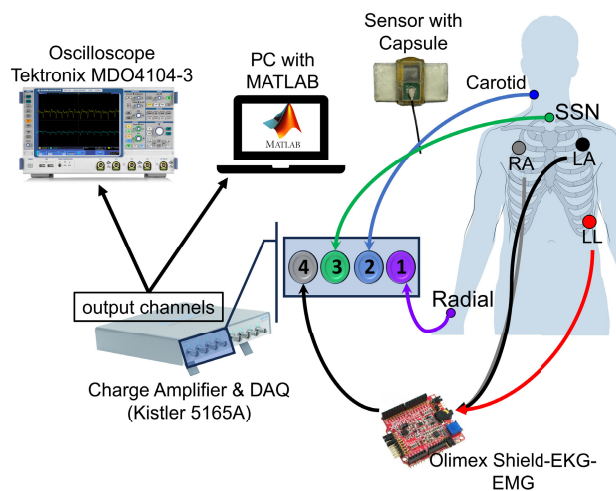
Sensor with Capsule

Oscilloscope Tektronix MDO4104-3

PC with MATLAB

MATLAB

Carotid

SSN

RA

LA

LL

4

3

2

1

Radial

output channels

Charge Amplifier & DAQ (Kistler 5165A)

Olimex Shield-EKG-EMG